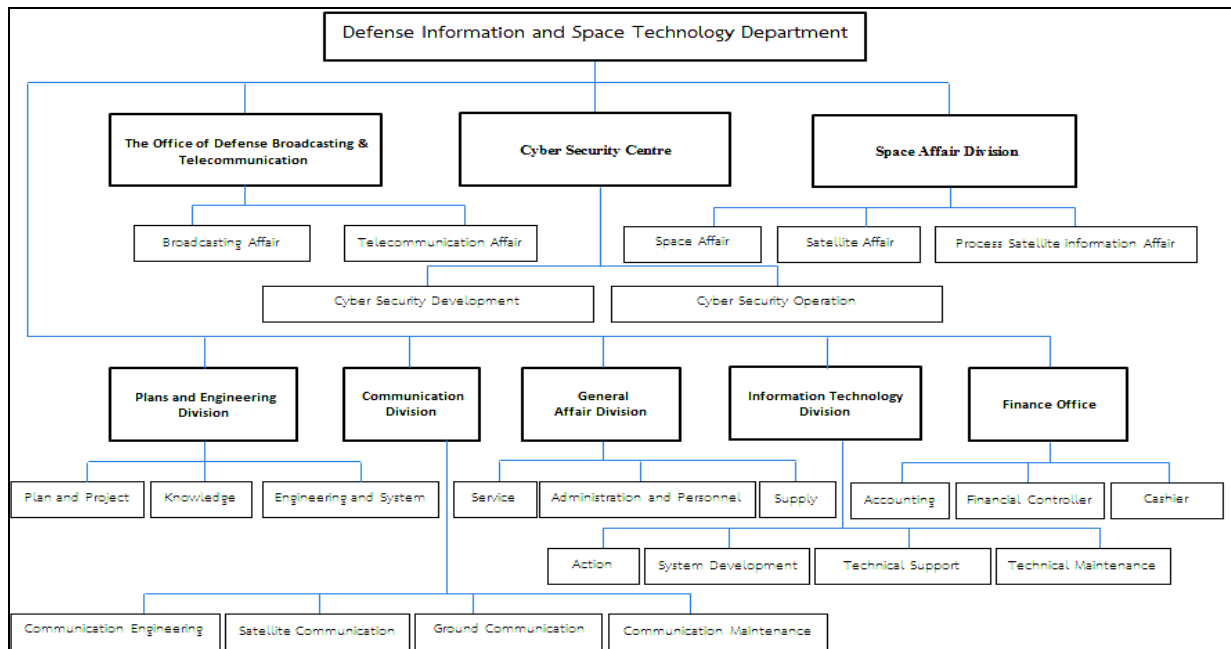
Defense Information and Space Technology Department

The Office of Defense Broadcasting & Telecommunication

Cyber Security Centre

Space Affair Division

Broadcasting Affair

Telecommunication Affair

Space Affair

Satellite Affair

Process Satellite Information Affair

Cyber Security Development

Cyber Security Operation

Plans and Engineering Division

Communication Division

General Affair Division

Information Technology Division

Finance Office

Plan and Project

Knowledge

Engineering and System

Service

Administration and Personnel

Supply

Accounting

Financial Controller

Cashier

Action

System Development

Technical Support

Technical Maintenance

Communication Engineering

Satellite Communication

Ground Communication

Communication Maintenance